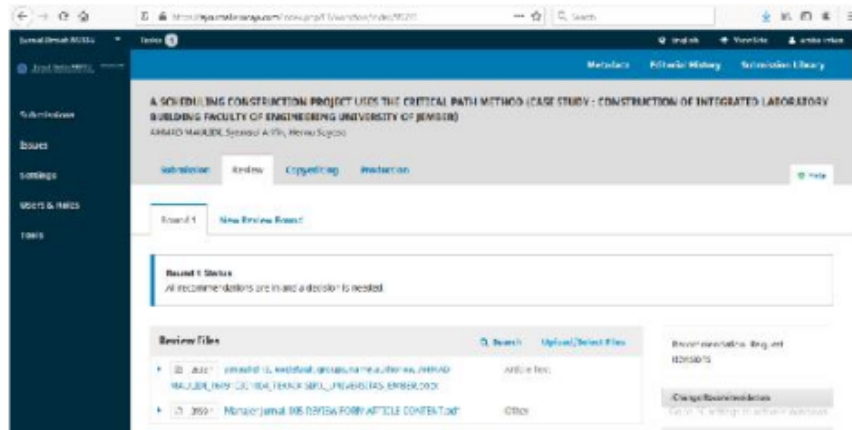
Search

Jurnal Ilmiah MIKSI

Tasks 0

English

View Site

ambo intan

Metadata

Editorial History

Submission Library

Submissions

Issues

Settings

Users & Roles

Tools

A SCHEDULING CONSTRUCTION PROJECT USES THE CRITICAL PATH METHOD (CASE STUDY : CONSTRUCTION OF INTEGRATED LABORATORY BUILDING FACULTY OF ENGINEERING UNIVERSITY OF JEMBER)

AHMAD MAHJUDI, Syamsul Arifin, Hernu Suyoso

Submission

Review

Copyediting

Production

Help

Round 1

New Review Round

Round 1 Status

All recommendations are in and a decision is needed.

Review Files

Search

Upload/Select Files

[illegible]

Article Text

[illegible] jurnal MIKSI REVIEW FORM ARTICLE CONTENT.odt

Other

Recommendation: Request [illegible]

Change Recommendation

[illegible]